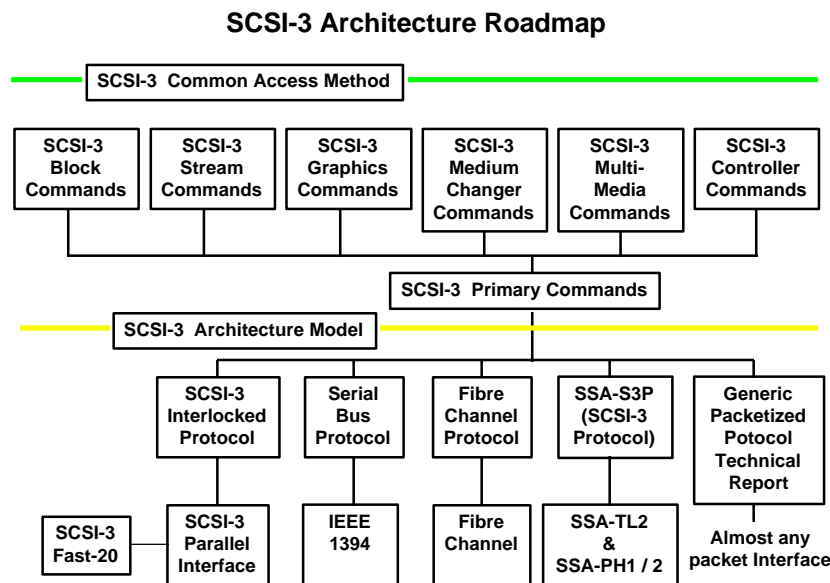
SCSI-3 Architecture Roadmap

SCSI-3 Common Access Method

SCSI-3 Block Commands

SCSI-3 Stream Commands

SCSI-3 Graphics Commands

SCSI-3 Medium Changer Commands

SCSI-3 Multi-Media Commands

SCSI-3 Controller Commands

SCSI-3 Primary Commands

SCSI-3 Architecture Model

SCSI-3 Interlocked Protocol

Serial Bus Protocol

Fibre Channel Protocol

SSA-S3P (SCSI-3 Protocol)

Generic Packetized Potocol Technical Report

SCSI-3 Fast-20

SCSI-3 Parallel Interface

IEEE 1394

Fibre Channel

SSA-TL2 & SSA-PH1 / 2

Almost any packet Interface